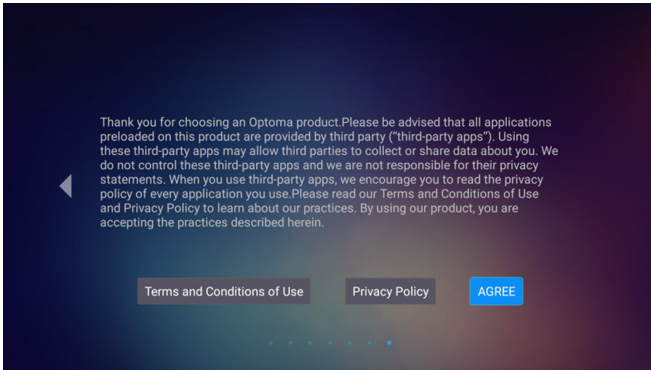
Thank you for choosing an Optoma product.Please be advised that all applications preloaded on this product are provided by third party ("third-party apps"). Using these third-party apps may allow third parties to collect or share data about you. We do not control these third-party apps and we are not responsible for their privacy statements. When you use third-party apps, we encourage you to read the privacy policy of every application you use.Please read our Terms and Conditions of Use and Privacy Policy to learn about our practices. By using our product, you are accepting the practices described herein.

Terms and Conditions of Use

Privacy Policy

AGREE